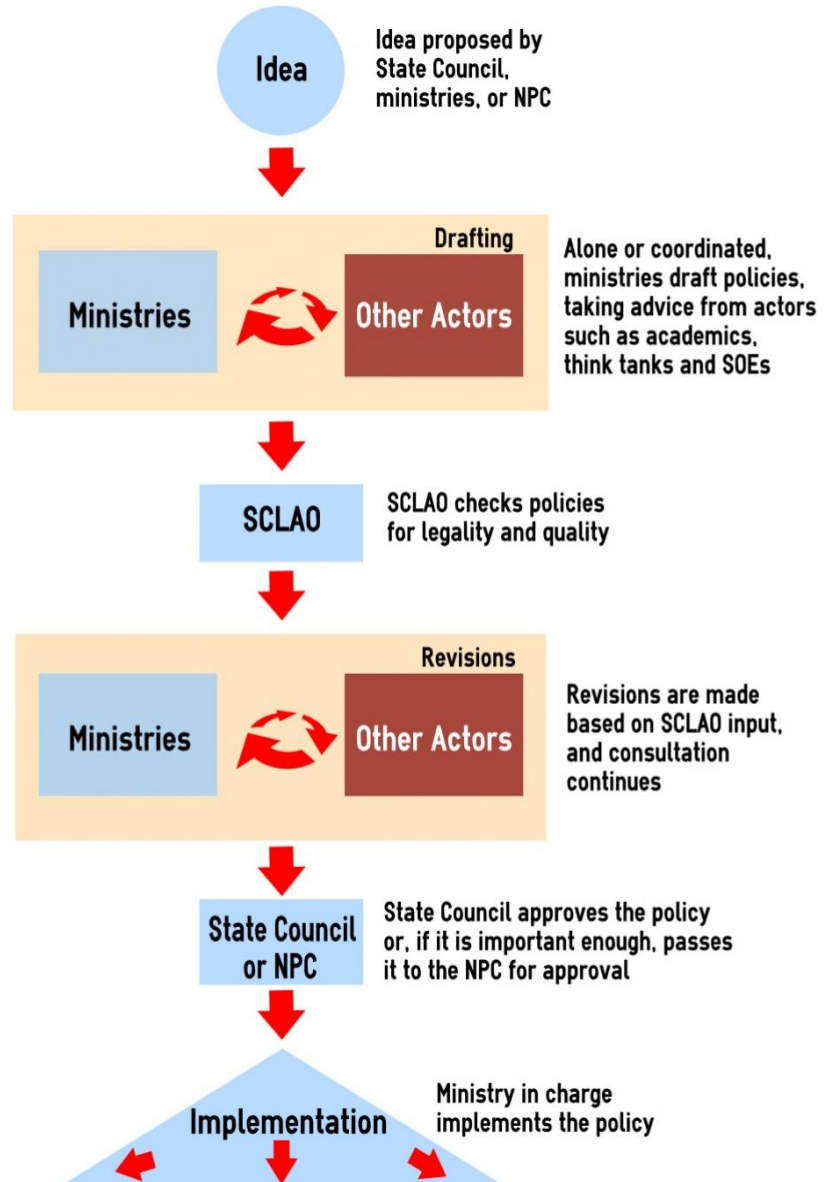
Idea

Idea proposed by State Council, ministries, or NPC

Drafting

Ministries

Other Actors

Alone or coordinated, ministries draft policies, taking advice from actors such as academics, think tanks and SOEs

SCLAO

SCLAO checks policies for legality and quality

Revisions

Ministries

Other Actors

Revisions are made based on SCLAO input, and consultation continues

State Council or NPC

State Council approves the policy or, if it is important enough, passes it to the NPC for approval

Implementation

Ministry in charge implements the policy